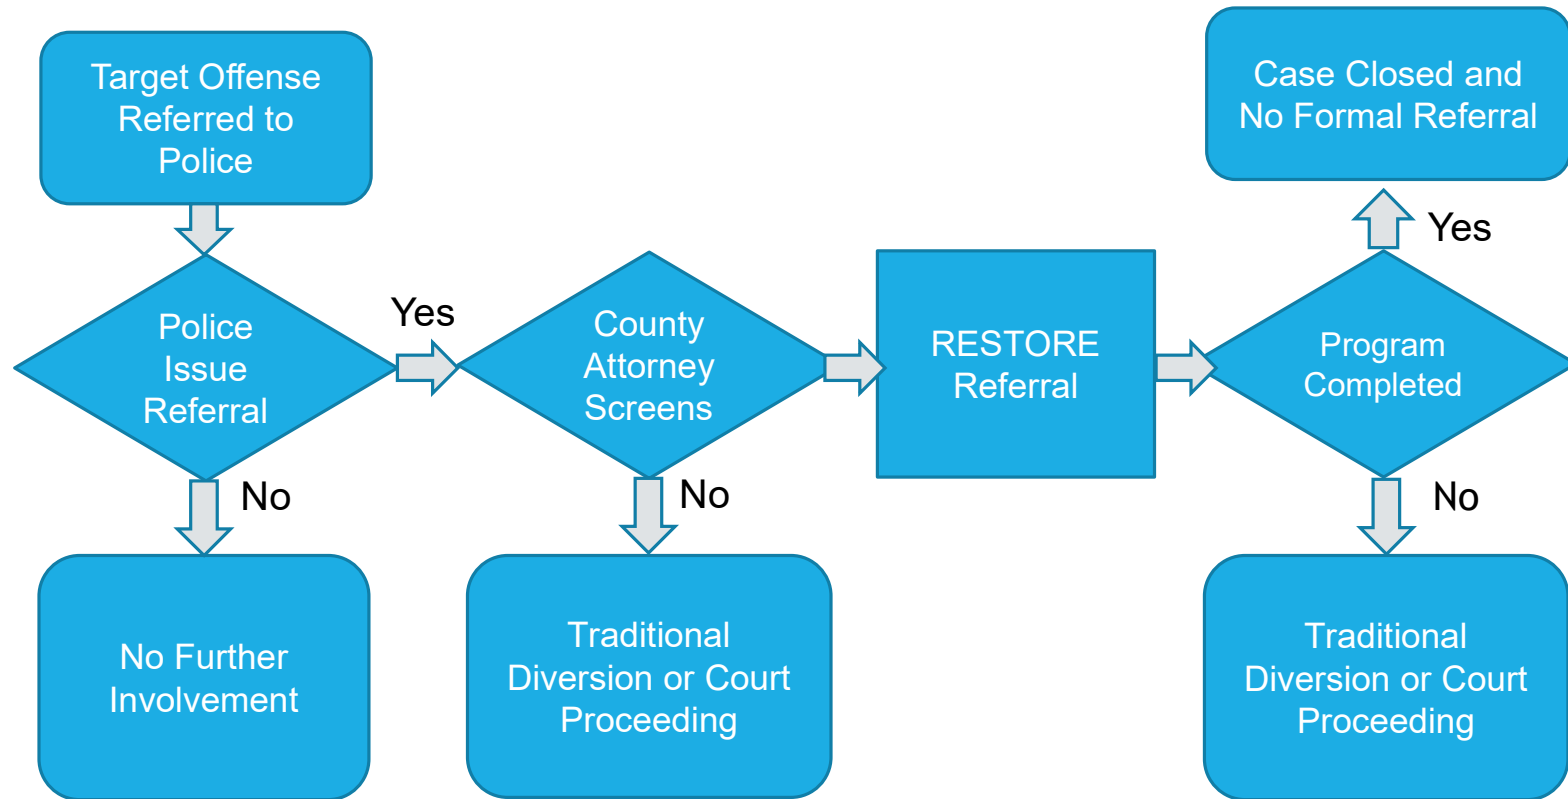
Target Offense Referred to Police

Police Issue Referral

Yes

No

No Further Involvement

County Attorney Screens

No

Traditional Diversion or Court Proceeding

RESTORE Referral

Case Closed and No Formal Referral

Yes

Program Completed

No

Traditional Diversion or Court Proceeding